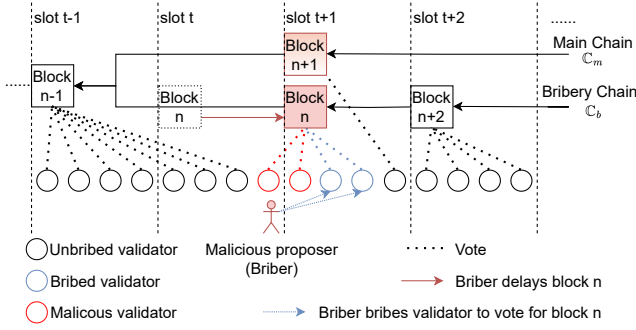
slot t-1
slot t
slot t+1
slot t+2
......

Block n+1
Main Chain $\mathbb{C}_m$

Block n-1
Block n
Block n
Block n+2
Bribery Chain $\mathbb{C}_b$

Unbribed validator
Malicious proposer (Briber)
Vote

Bribed validator
Briber delays block n

Malicous validator
Briber bribes validator to vote for block n